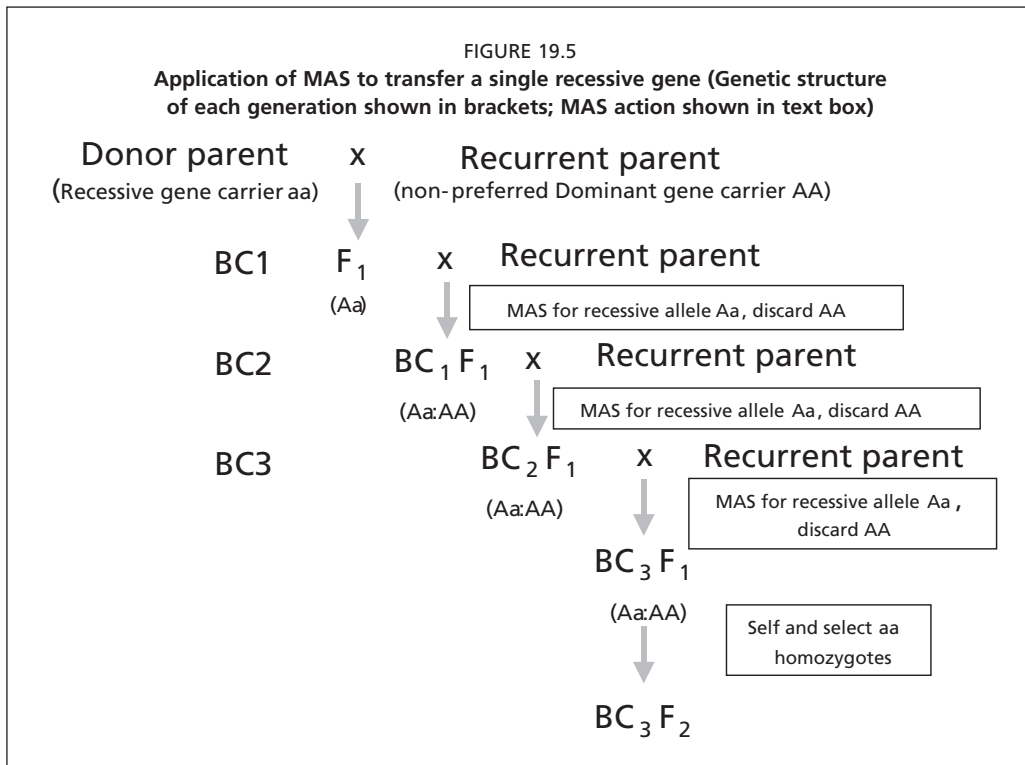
FIGURE 19.5
**Application of MAS to transfer a single recessive gene (Genetic structure of each generation shown in brackets; MAS action shown in text box)**

Donor parent x Recurrent parent
(Recessive gene carrier aa) (non-preferred Dominant gene carrier AA)

BC1 $F_1$ x Recurrent parent
(Aa)
MAS for recessive allele Aa, discard AA

BC2 $BC_1F_1$ x Recurrent parent
(Aa:AA)
MAS for recessive allele Aa, discard AA

BC3 $BC_2F_1$ x Recurrent parent
(Aa:AA)
MAS for recessive allele Aa , discard AA

$BC_3F_1$
(Aa:AA)
Self and select aa homozygotes

$BC_3F_2$